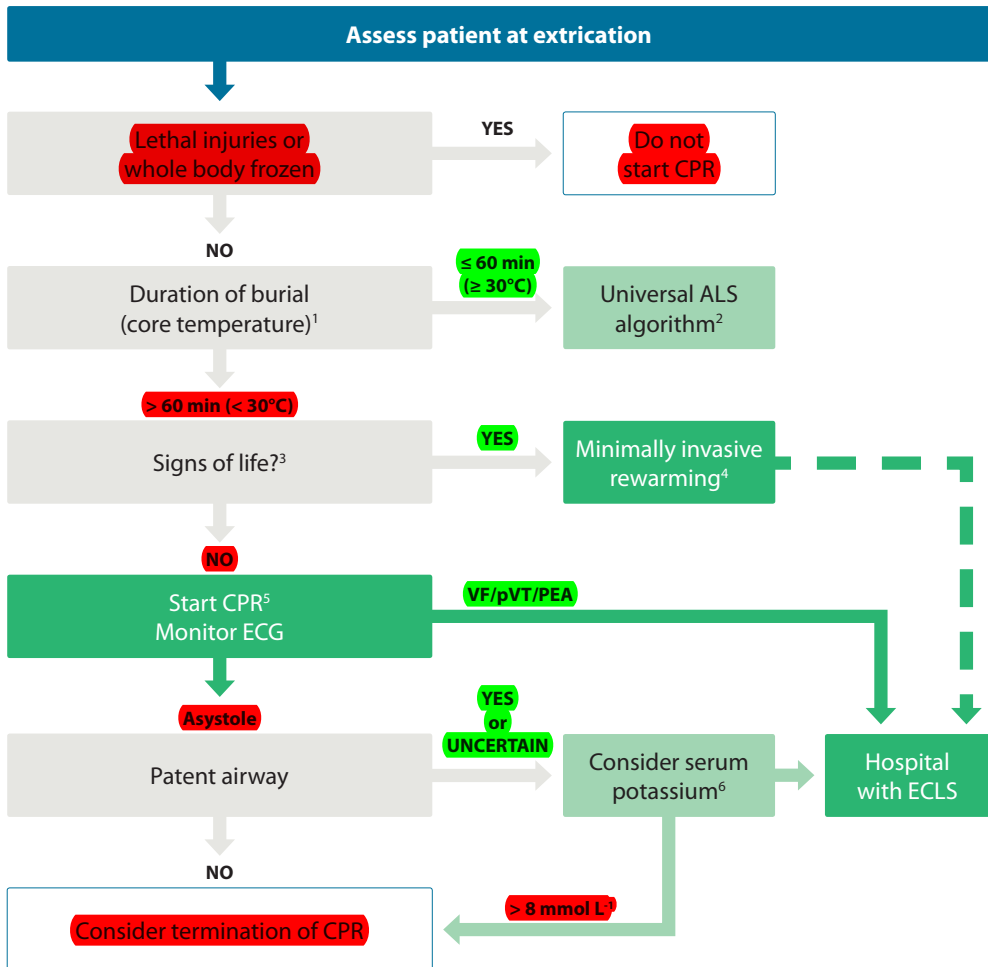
Assess patient at extrication

Lethal injuries or whole body frozen

YES

Do not start CPR

NO

Duration of burial (core temperature)$^1$

≤ 60 min (≥ 30°C)

Universal ALS algorithm$^2$

> 60 min (< 30°C)

Signs of life?$^3$

YES

Minimally invasive rewarming$^4$

NO

Start CPR$^5$
Monitor ECG

VF/pVT/PEA

Asystole

Patent airway

YES or UNCERTAIN

Consider serum potassium$^6$

Hospital with ECLS

NO

Consider termination of CPR

> 8 mmol L$^{-1}$